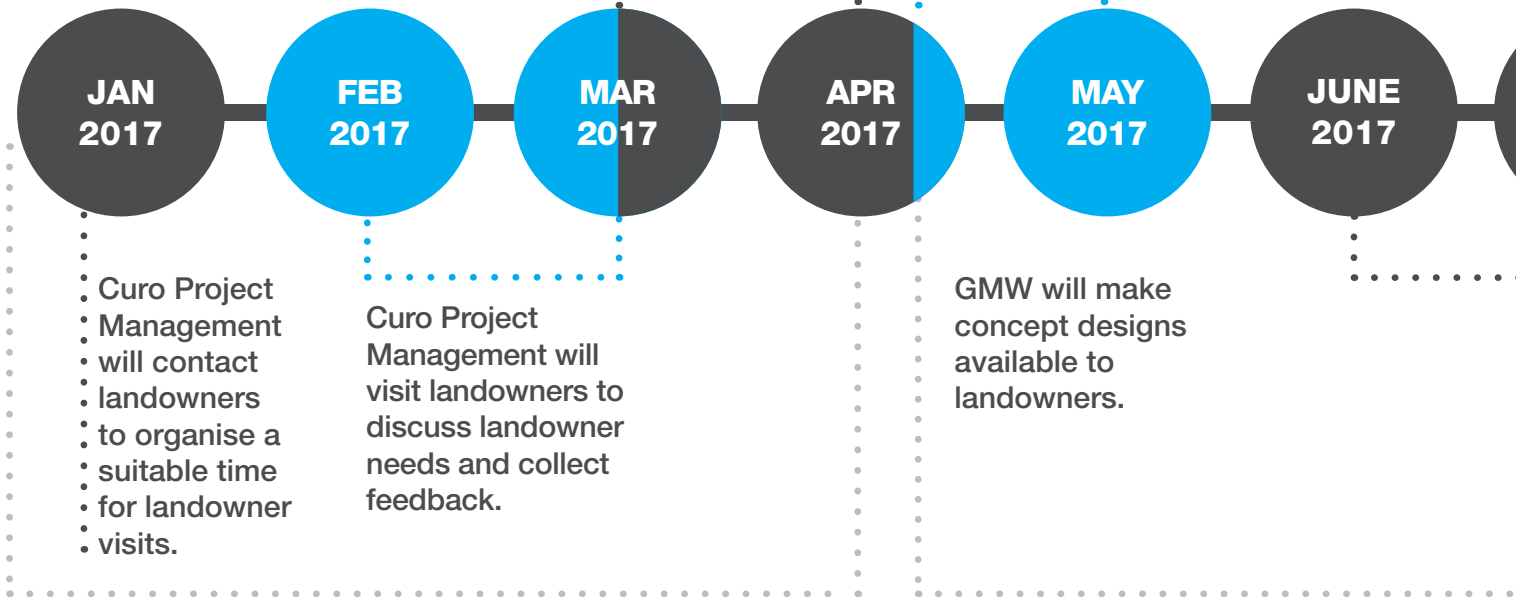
JAN 2017

FEB 2017

MAR 2017

APR 2017

MAY 2017

JUNE 2017

Curo Project Management will contact landowners to organise a suitable time for landowner visits.

Curo Project Management will visit landowners to discuss landowner needs and collect feedback.

GMW will make concept designs available to landowners.